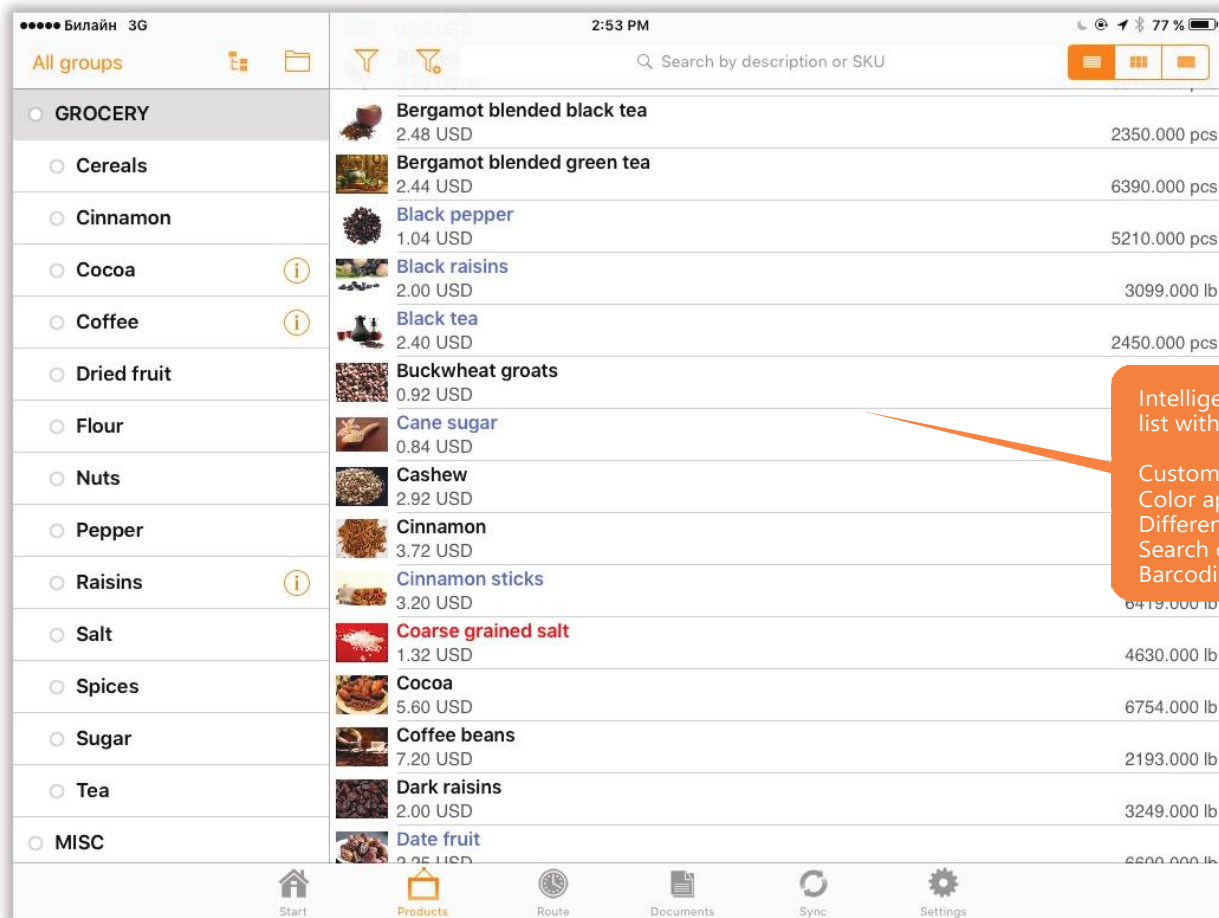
●●●●● Билайн 3G
2:53 PM
77 %

All groups

Search by description or SKU

GROCERY
Cereals
Cinnamon
Cocoa
Coffee
Dried fruit
Flour
Nuts
Pepper
Raisins
Salt
Spices
Sugar
Tea
MISC

Bergamot blended black tea
2.48 USD
2350.000 pcs
Bergamot blended green tea
2.44 USD
6390.000 pcs
Black pepper
1.04 USD
5210.000 pcs
Black raisins
2.00 USD
3099.000 lb
Black tea
2.40 USD
2450.000 pcs
Buckwheat groats
0.92 USD
Cane sugar
0.84 USD
Cashew
2.92 USD
Cinnamon
3.72 USD
Cinnamon sticks
3.20 USD
6419.000 lb
Coarse grained salt
1.32 USD
4630.000 lb
Cocoa
5.60 USD
6754.000 lb
Coffee beans
7.20 USD
2193.000 lb
Dark raisins
2.00 USD
3249.000 lb
Date fruit
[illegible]
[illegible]

Intellige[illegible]
list with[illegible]

Custom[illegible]
Color a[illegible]
Differen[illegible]
Search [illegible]
Barcodi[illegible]

Start
Products
Route
Documents
Sync
Settings